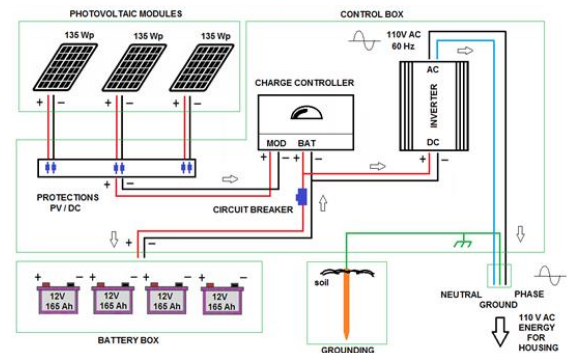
PHOTOVOLTAIC MODULES

135 Wp

135 Wp

135 Wp

+ −

+ −

+ −

CONTROL BOX

110V AC
60 Hz

AC

INVERTER

DC

+ −

CHARGE CONTROLLER

MOD BAT

+ − + −

PROTECTIONS
PV / DC

CIRCUIT BREAKER

+ −

+ −

+ −

+ −

+ −

12V
165 Ah

12V
165 Ah

12V
165 Ah

12V
165 Ah

BATTERY BOX

soil

GROUNDING

NEUTRAL

GROUND

PHASE

110 V AC
ENERGY
FOR
HOUSING